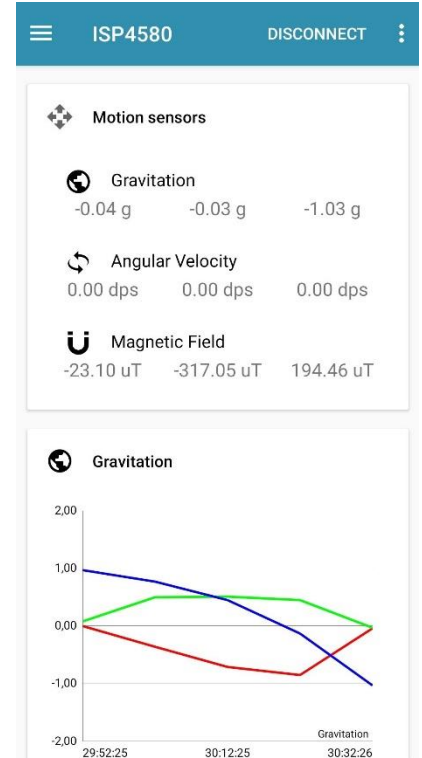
ISP4580 DISCONNECT

Motion sensors

Gravitation
-0.04 g -0.03 g -1.03 g

Angular Velocity
0.00 dps 0.00 dps 0.00 dps

Magnetic Field
-23.10 uT -317.05 uT 194.46 uT

Gravitation

2,00
1,00
0,00
-1,00
-2,00

Gravitation

29:52:25 30:12:25 30:32:26